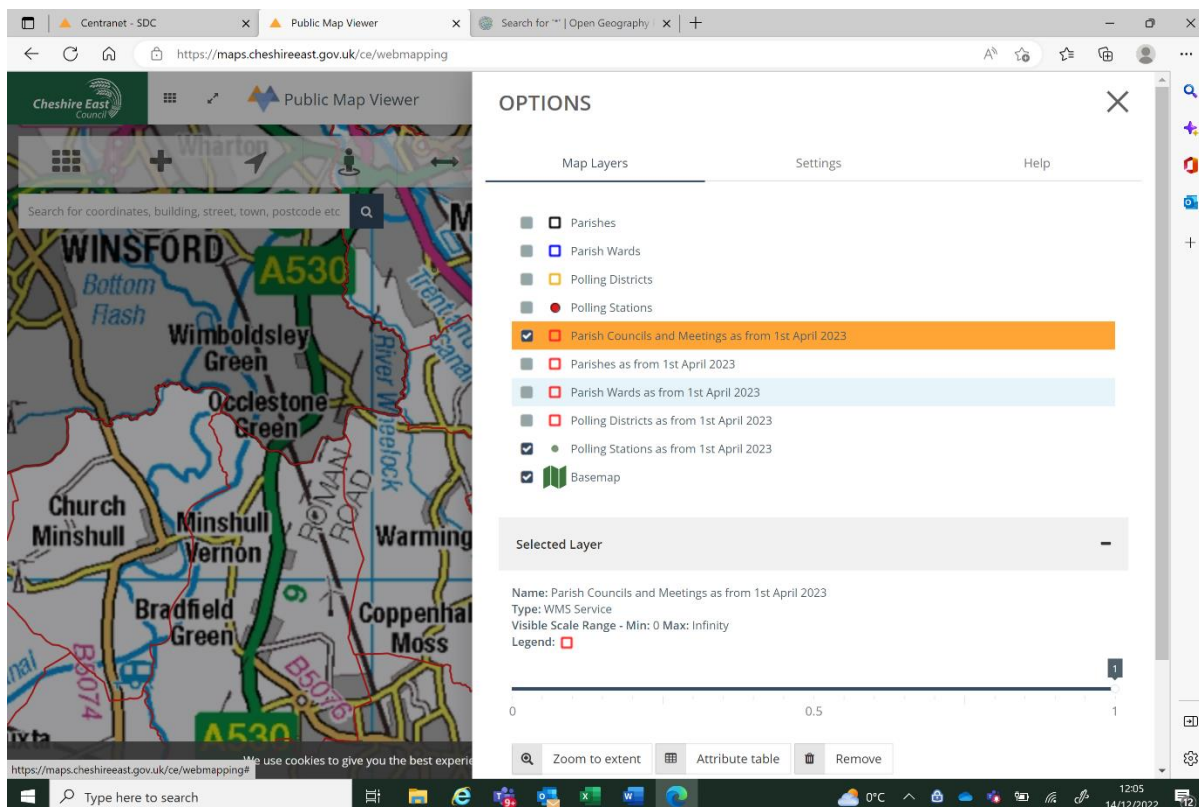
Centranet - SDC
Public Map Viewer
Search for "*" | Open Geography
https://maps.cheshireeast.gov.uk/ce/webmapping

Cheshire East Council
Public Map Viewer
Search for coordinates, building, street, town, postcode etc

Wharton
WINSFORD
A530
Bottom Flash
Wimboldsley Green
River Wheelock
Occlestone Green
ROMAN ROAD
Church Minshull
Minshull Vernon
Warming
Bradfield Green
Coppenhall Moss
B5074
A530

OPTIONS

Map Layers
Settings
Help

Parishes
Parish Wards
Polling Districts
Polling Stations
Parish Councils and Meetings as from 1st April 2023
Parishes as from 1st April 2023
Parish Wards as from 1st April 2023
Polling Districts as from 1st April 2023
Polling Stations as from 1st April 2023
Basemap

Selected Layer

Name: Parish Councils and Meetings as from 1st April 2023
Type: WMS Service
Visible Scale Range - Min: 0 Max: Infinity
Legend:

1
0
0.5
1

Zoom to extent
Attribute table
Remove

We use cookies to give you the best experi
https://maps.cheshireeast.gov.uk/ce/webmapping#

Type here to search
0°C
12:05
14/12/2022